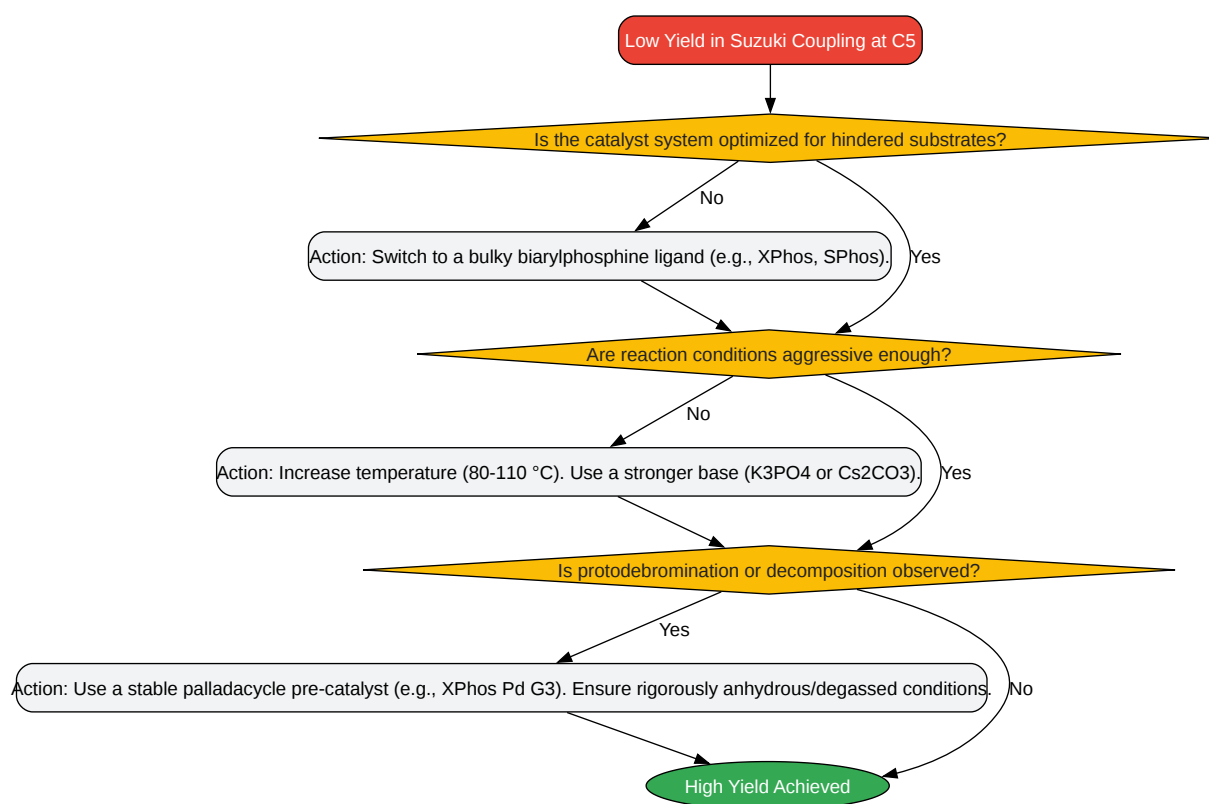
Low Yield in Suzuki Coupling at C5

Is the catalyst system optimized for hindered substrates?

No

Action: Switch to a bulky biarylphosphine ligand (e.g., XPhos, SPhos).

Yes

Are reaction conditions aggressive enough?

No

Action: Increase temperature (80-110 °C). Use a stronger base (K3PO4 or Cs2CO3).

Yes

Is protodebromination or decomposition observed?

Yes

Action: Use a stable palladacycle pre-catalyst (e.g., XPhos Pd G3). Ensure rigorously anhydrous/degassed conditions.

No

High Yield Achieved